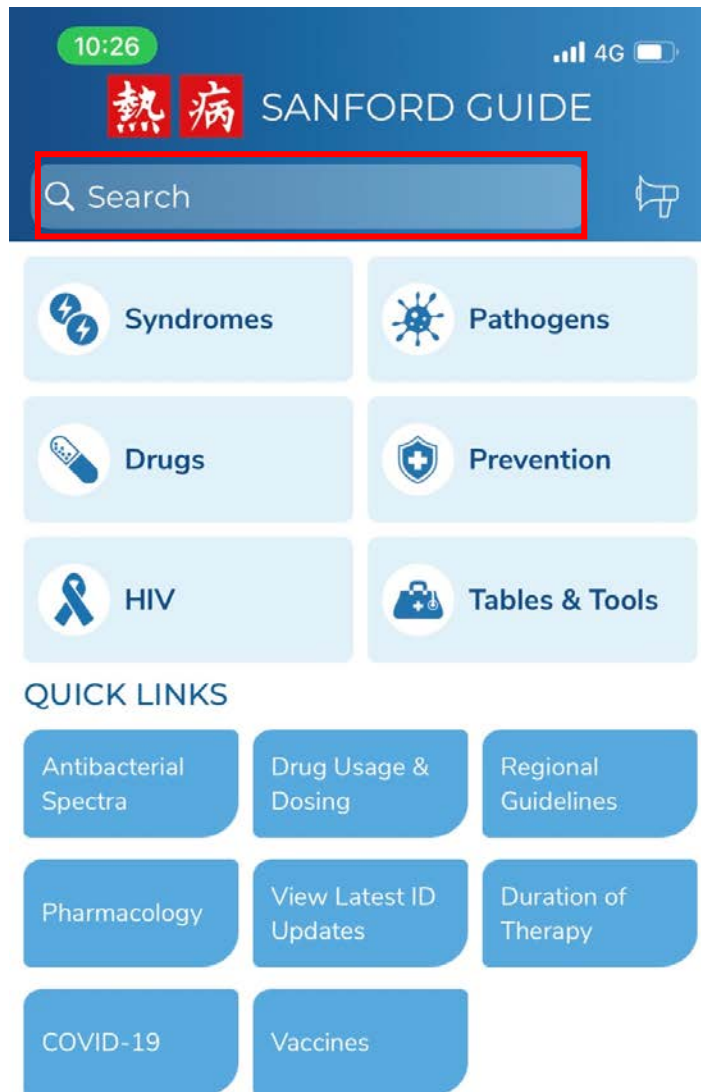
10:26
4G

熱 病 SANFORD GUIDE

Search

Syndromes

Pathogens

Drugs

Prevention

HIV

Tables & Tools

QUICK LINKS

Antibacterial Spectra

Drug Usage & Dosing

Regional Guidelines

Pharmacology

View Latest ID Updates

Duration of Therapy

COVID-19

Vaccines